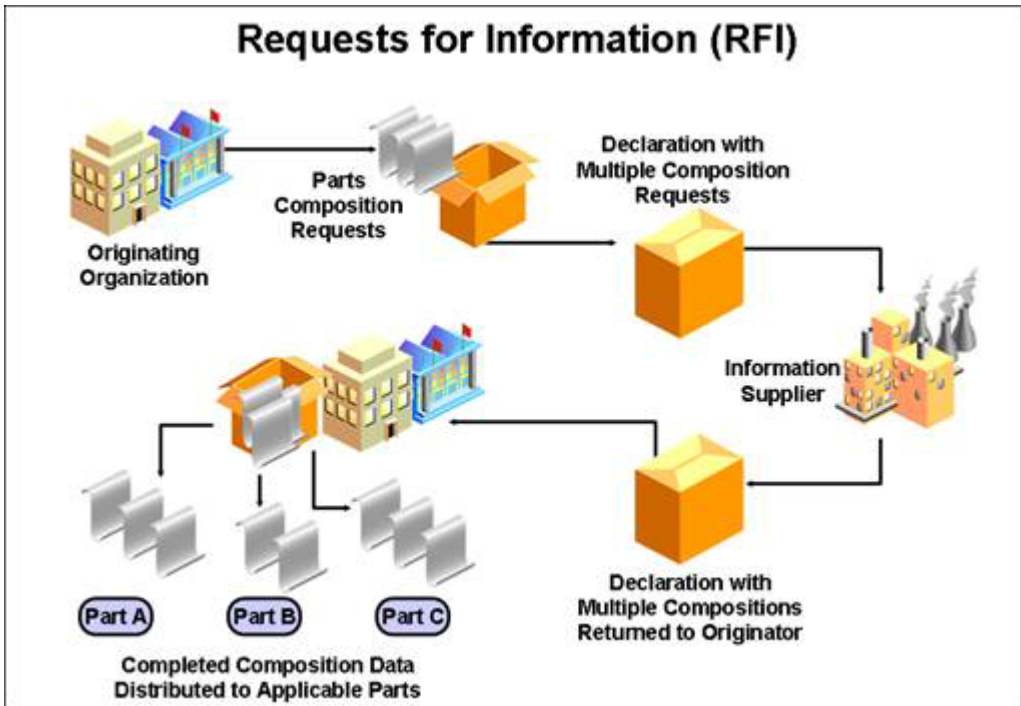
Requests for Information (RFI)

Originating Organization

Parts Composition Requests

Declaration with Multiple Composition Requests

Information Supplier

Declaration with Multiple Compositions Returned to Originator

Part A

Part B

Part C

Completed Composition Data Distributed to Applicable Parts